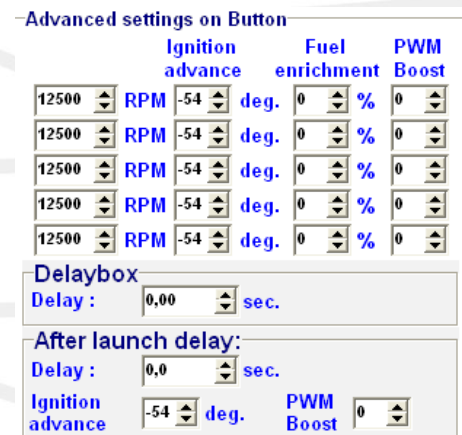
Advanced settings on Button

| | | Ignition advance | | Fuel enrichment | | PWM Boost |
|---|---|---|---|---|---|---|
| 12500 | RPM | -54 | deg. | 0 | % | 0 |
| 12500 | RPM | -54 | deg. | 0 | % | 0 |
| 12500 | RPM | -54 | deg. | 0 | % | 0 |
| 12500 | RPM | -54 | deg. | 0 | % | 0 |
| 12500 | RPM | -54 | deg. | 0 | % | 0 |

Delaybox

Delay : 0,00 sec.

After launch delay:

Delay : 0,0 sec.

Ignition advance -54 deg. PWM Boost 0